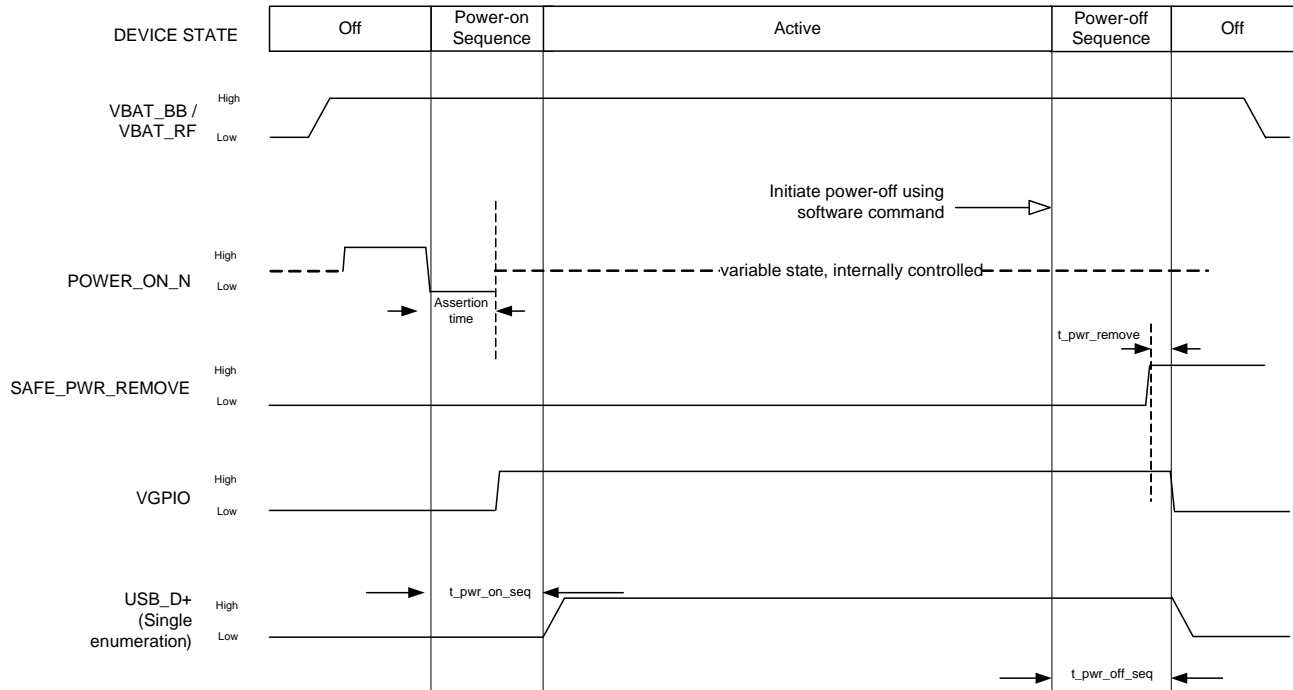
DEVICE STATE

| Off | Power-on Sequence | Active | Power-off Sequence | Off |
|---|---|---|---|---|

VBAT_BB / VBAT_RF
High
Low

Initiate power-off using software command

POWER_ON_N
High
Low
variable state, internally controlled
Assertion time

t_pwr_remove

SAFE_PWR_REMOVE
High
Low

VGPIO
High
Low

USB_D+ (Single enumeration)
High
Low
t_pwr_on_seq

t_pwr_off_seq